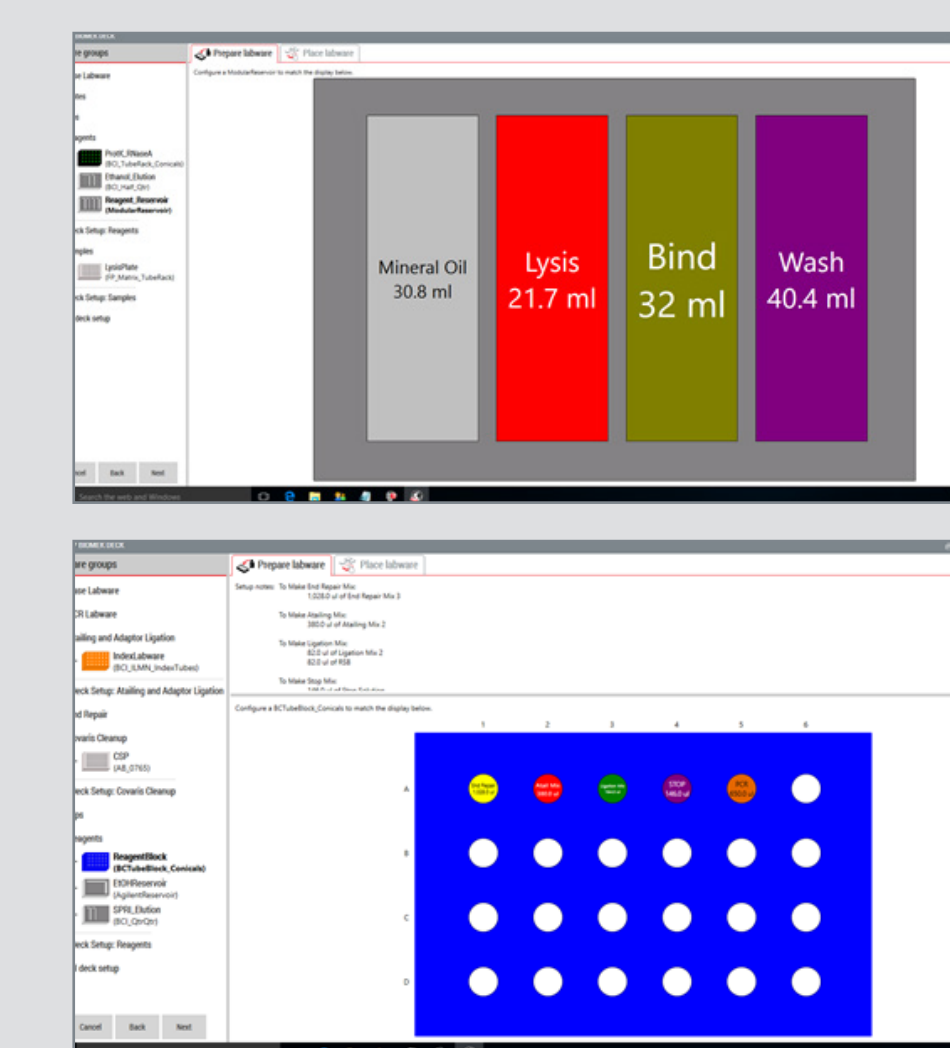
BIOMEK DECK

re groups

se Labware

tes

s

eagents

ProtK_RNaseA
(BCI_TubeRack_Conicals)

Ethanol_Elution
(BCI_Half_Qtr)

Reagent_Reservoir
(ModularReservoir)

eck Setup: Reagents

mples

LysisPlate
(FP_Matrix_TubeRack)

ck Setup: Samples

deck setup

ncel Back Next

Prepare labware Place labware

Configure a ModularReservoir to match the display below.

Mineral Oil
30.8 ml

Lysis
21.7 ml

Bind
32 ml

Wash
40.4 ml

Search the web and Windows

BIOMEK DECK

are groups

ase Labware

CR Labware

tailing and Adaptor Ligation

IndexLabware
(BCI_ILMN_IndexTubes)

eck Setup: Atailling and Adaptor Ligation

nd Repair

ovaris Cleanup

CSP
(AB_0765)

eck Setup: Covaris Cleanup

ps

eagents

ReagentBlock
(BCTubeBlock_Conicals)

EtOHReservoir
(AgilentReservoir)

SPRI_Elution
(BCI_QtrQtr)

eck Setup: Reagents

l deck setup

Cancel Back Next

Prepare labware Place labware

Setup notes: To Make End Repair Mix:
1,028.0 ul of End Repair Mix 3

To Make Atailing Mix:
380.0 ul of Atailing Mix 2

To Make Ligation Mix:
82.0 ul of Ligation Mix 2
82.0 ul of RSB

To Make Stop Mix:
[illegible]

Configure a BCTubeBlock_Conicals to match the display below.

1 2 3 4 5 6

A

End Repair
1,028.0 ul

Atail Mix
380.0 ul

Ligation Mix
164.0 ul

STOP
146.0 ul

PCR
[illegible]

B

C

D